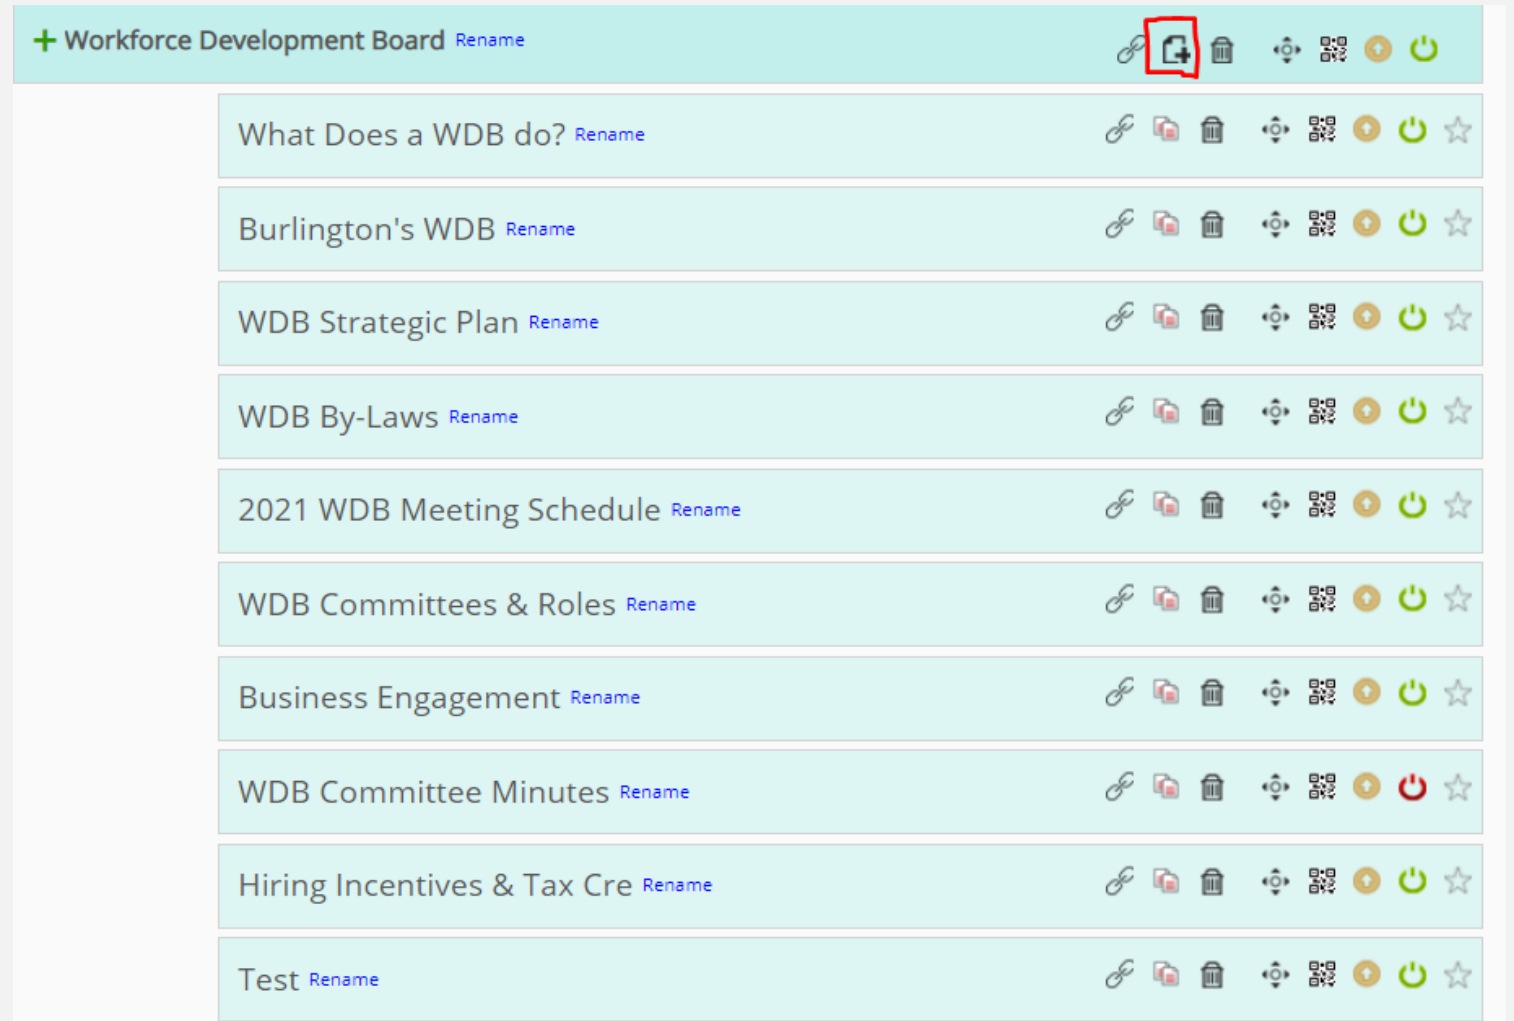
+ Workforce Development Board Rename

What Does a WDB do? Rename

Burlington's WDB Rename

WDB Strategic Plan Rename

WDB By-Laws Rename

2021 WDB Meeting Schedule Rename

WDB Committees & Roles Rename

Business Engagement Rename

WDB Committee Minutes Rename

Hiring Incentives & Tax Cre Rename

Test Rename